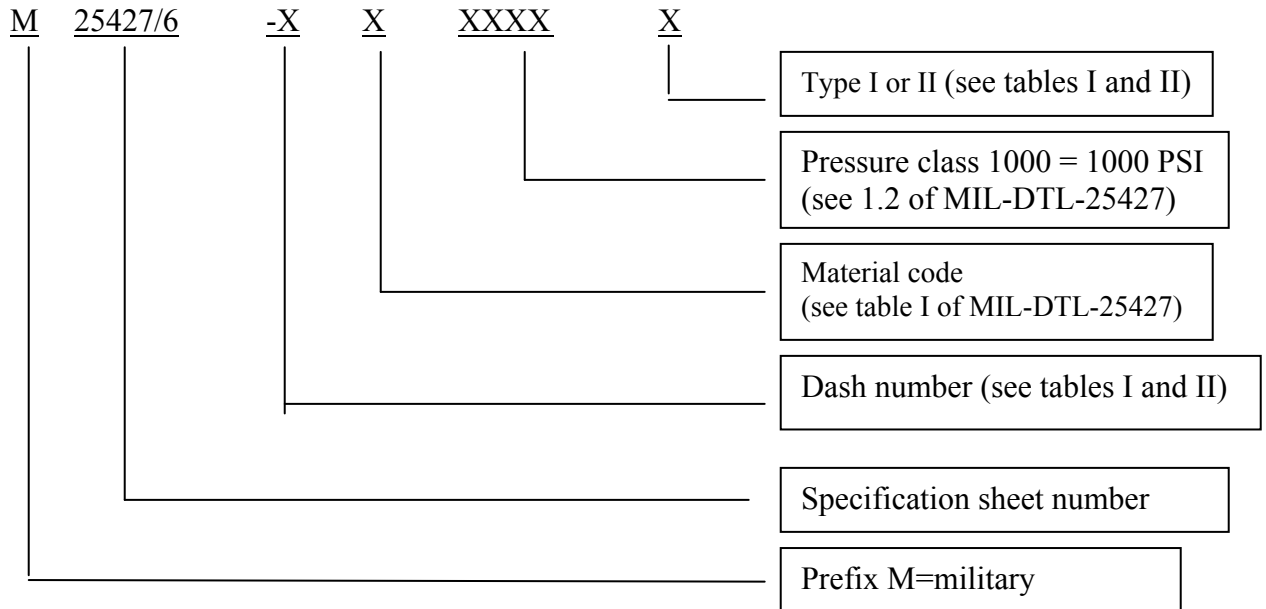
M 25427/6 -X X XXXX X

Type I or II (see tables I and II)

Pressure class 1000 = 1000 PSI (see 1.2 of MIL-DTL-25427)

Material code (see table I of MIL-DTL-25427)

Dash number (see tables I and II)

Specification sheet number

Prefix M=military